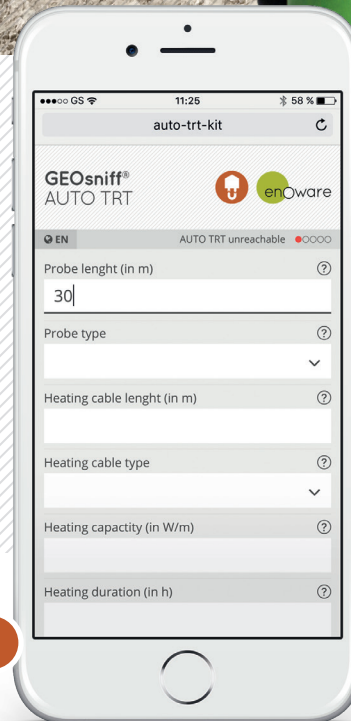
●●●○○ GS 11:25 58 %
auto-trt-kit

GEOsniff®
AUTO TRT

enoware

EN AUTO TRT unreachable

Probe lenght (in m) ?
30

Probe type ?

Heating cable lenght (in m) ?

Heating cable type ?

Heating capactity (in W/m) ?

Heating duration (in h) ?